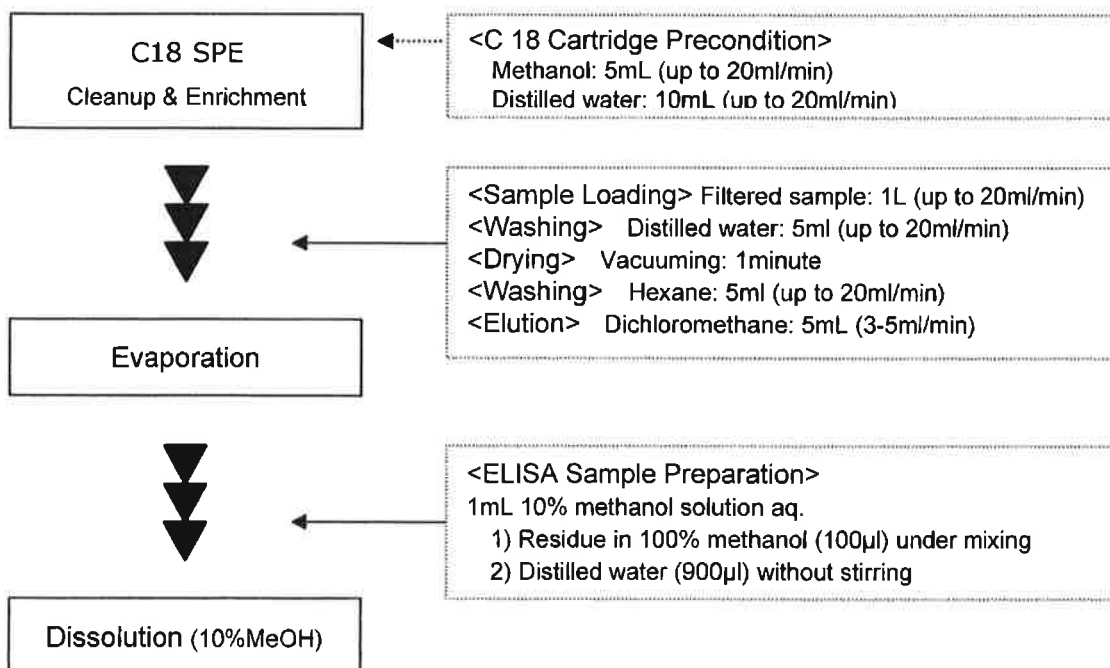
C18 SPE
Cleanup & Enrichment

<C 18 Cartridge Precondition>
Methanol: 5mL (up to 20ml/min)
Distilled water: 10mL (up to 20ml/min)

<Sample Loading> Filtered sample: 1L (up to 20ml/min)
<Washing> Distilled water: 5ml (up to 20ml/min)
<Drying> Vacuuming: 1minute
<Washing> Hexane: 5ml (up to 20ml/min)
<Elution> Dichloromethane: 5mL (3-5ml/min)

Evaporation

<ELISA Sample Preparation>
1mL 10% methanol solution aq.
1) Residue in 100% methanol (100µl) under mixing
2) Distilled water (900µl) without stirring

Dissolution (10%MeOH)